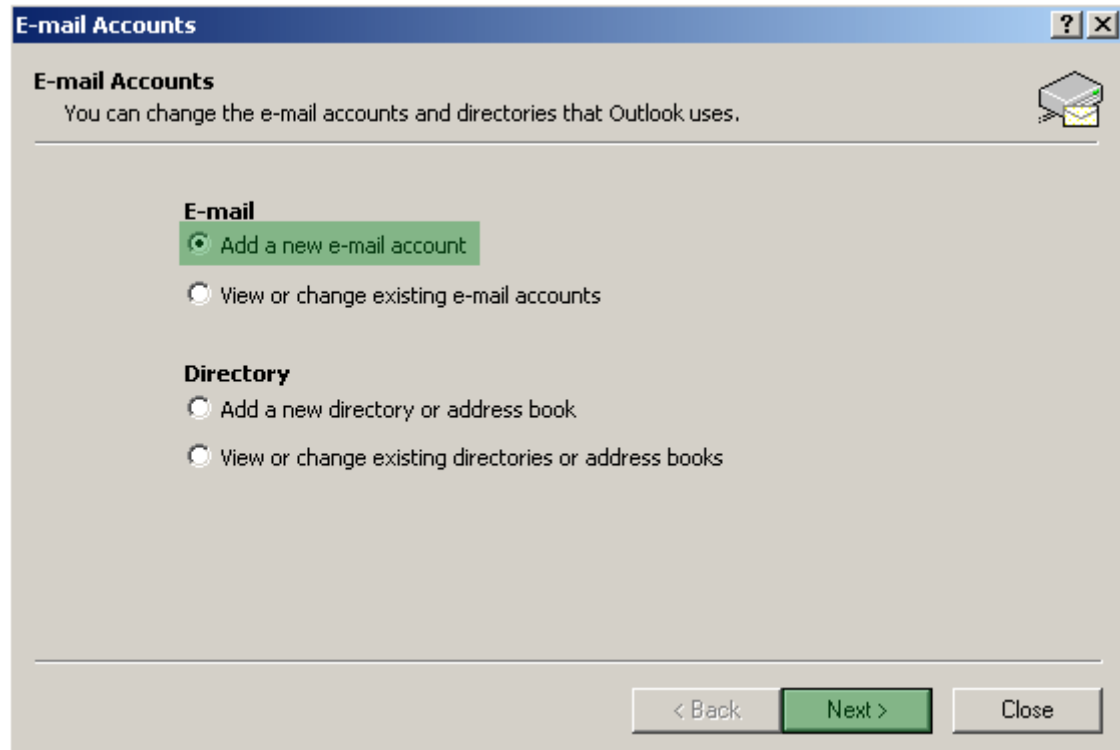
E-mail Accounts

?

E-mail Accounts
You can change the e-mail accounts and directories that Outlook uses.

E-mail
Add a new e-mail account
View or change existing e-mail accounts

Directory
Add a new directory or address book
View or change existing directories or address books

< Back
Next >
Close